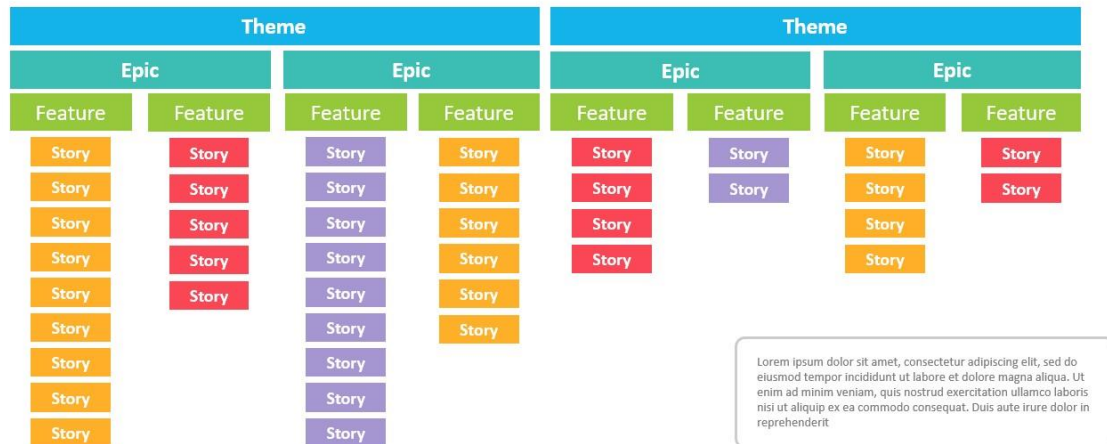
Theme

Epic

Feature

Story
Story
Story
Story
Story
Story
Story
Story
Story

Feature

Story
Story
Story
Story
Story

Epic

Feature

Story
Story
Story
Story
Story
Story
Story
Story
Story

Feature

Story
Story
Story
Story
Story
Story

Theme

Epic

Feature

Story
Story
Story
Story

Feature

Story
Story

Epic

Feature

Story
Story
Story
Story

Feature

Story
Story

Lorem ipsum dolor sit amet, consectetur adipiscing elit, sed do eiusmod tempor incididunt ut labore et dolore magna aliqua. Ut enim ad minim veniam, quis nostrud exercitation ullamco laboris nisi ut aliquip ex ea commodo consequat. Duis aute irure dolor in reprehenderit